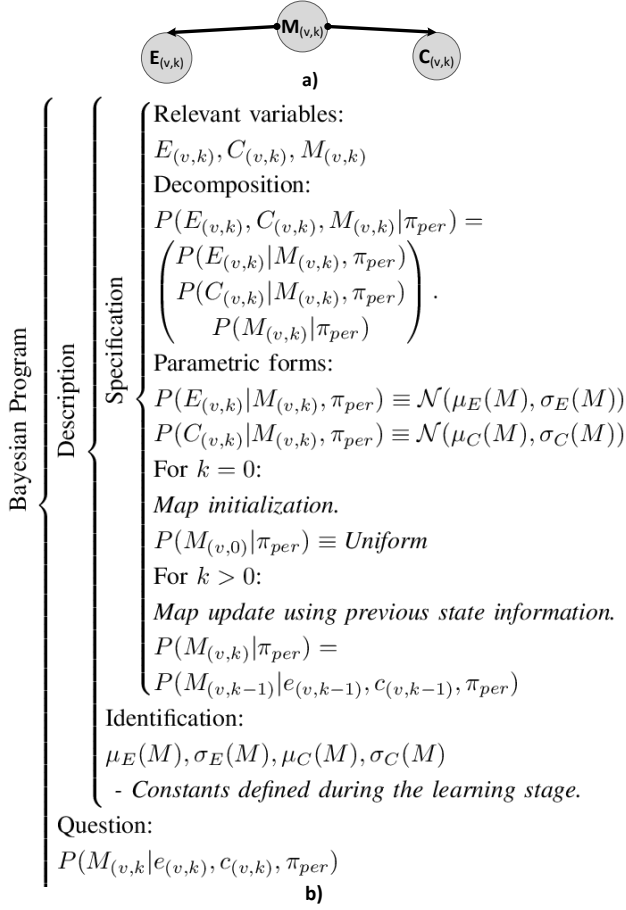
$\mathbf{M}_{(v,k)}$

$\mathbf{E}_{(v,k)}$

$\mathbf{C}_{(v,k)}$

a)

Bayesian Program

Description

Specification

Relevant variables:
$E_{(v,k)}, C_{(v,k)}, M_{(v,k)}$
Decomposition:
$P(E_{(v,k)}, C_{(v,k)}, M_{(v,k)}|\pi_{per}) =$
$\begin{pmatrix} P(E_{(v,k)}|M_{(v,k)}, \pi_{per}) \\ P(C_{(v,k)}|M_{(v,k)}, \pi_{per}) \\ P(M_{(v,k)}|\pi_{per}) \end{pmatrix}.$
Parametric forms:
$P(E_{(v,k)}|M_{(v,k)}, \pi_{per}) \equiv \mathcal{N}(\mu_E(M), \sigma_E(M))$
$P(C_{(v,k)}|M_{(v,k)}, \pi_{per}) \equiv \mathcal{N}(\mu_C(M), \sigma_C(M))$
For $k = 0$:
*Map initialization.*
$P(M_{(v,0)}|\pi_{per}) \equiv$ *Uniform*
For $k > 0$:
*Map update using previous state information.*
$P(M_{(v,k)}|\pi_{per}) =$
$P(M_{(v,k-1)}|e_{(v,k-1)}, c_{(v,k-1)}, \pi_{per})$

Identification:
$\mu_E(M), \sigma_E(M), \mu_C(M), \sigma_C(M)$
*- Constants defined during the learning stage.*

Question:
$P(M_{(v,k}|e_{(v,k)}, c_{(v,k)}, \pi_{per})$

b)